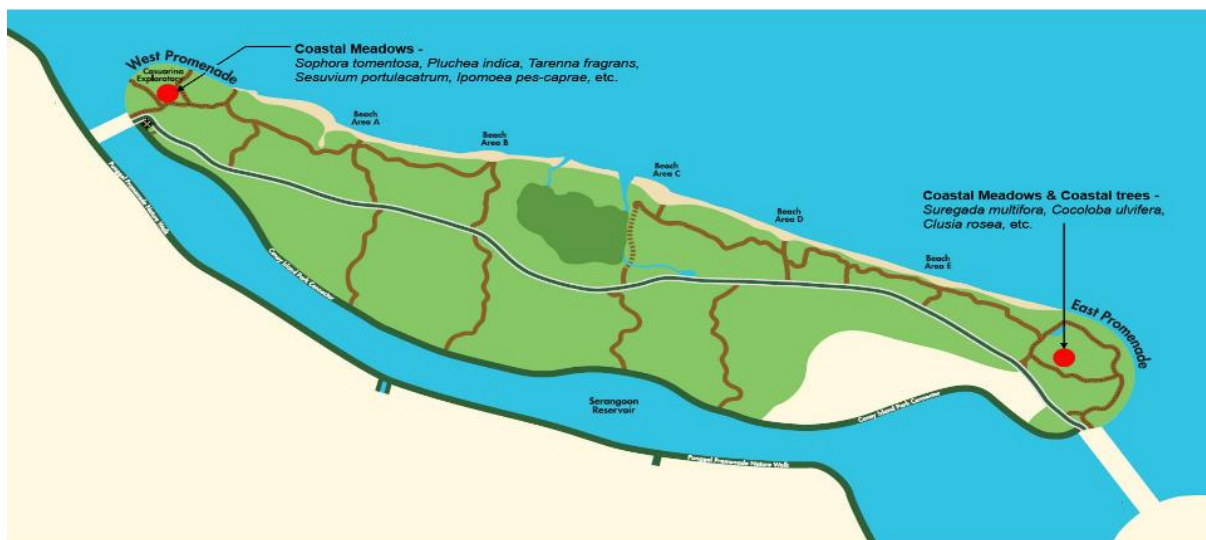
West Promenade

Casuarina Exploratory

Coastal Meadows -
Sophora tomentosa, Pluchea indica, Tarenna fragrans, Sesuvium portulacatrum, Ipomoea pes-caprae, etc.

Beach Area A

Beach Area B

Beach Area C

Beach Area D

Beach Area E

Coastal Meadows & Coastal trees -
Suregada multifora, Cocoloba ulvifera, Clusia rosea, etc.

East Promenade

Punggol Promenade Nature Walk

Coney Island Park Connector

Serangoon Reservoir

Coney Island Park Connector

Punggol Promenade Nature Walk